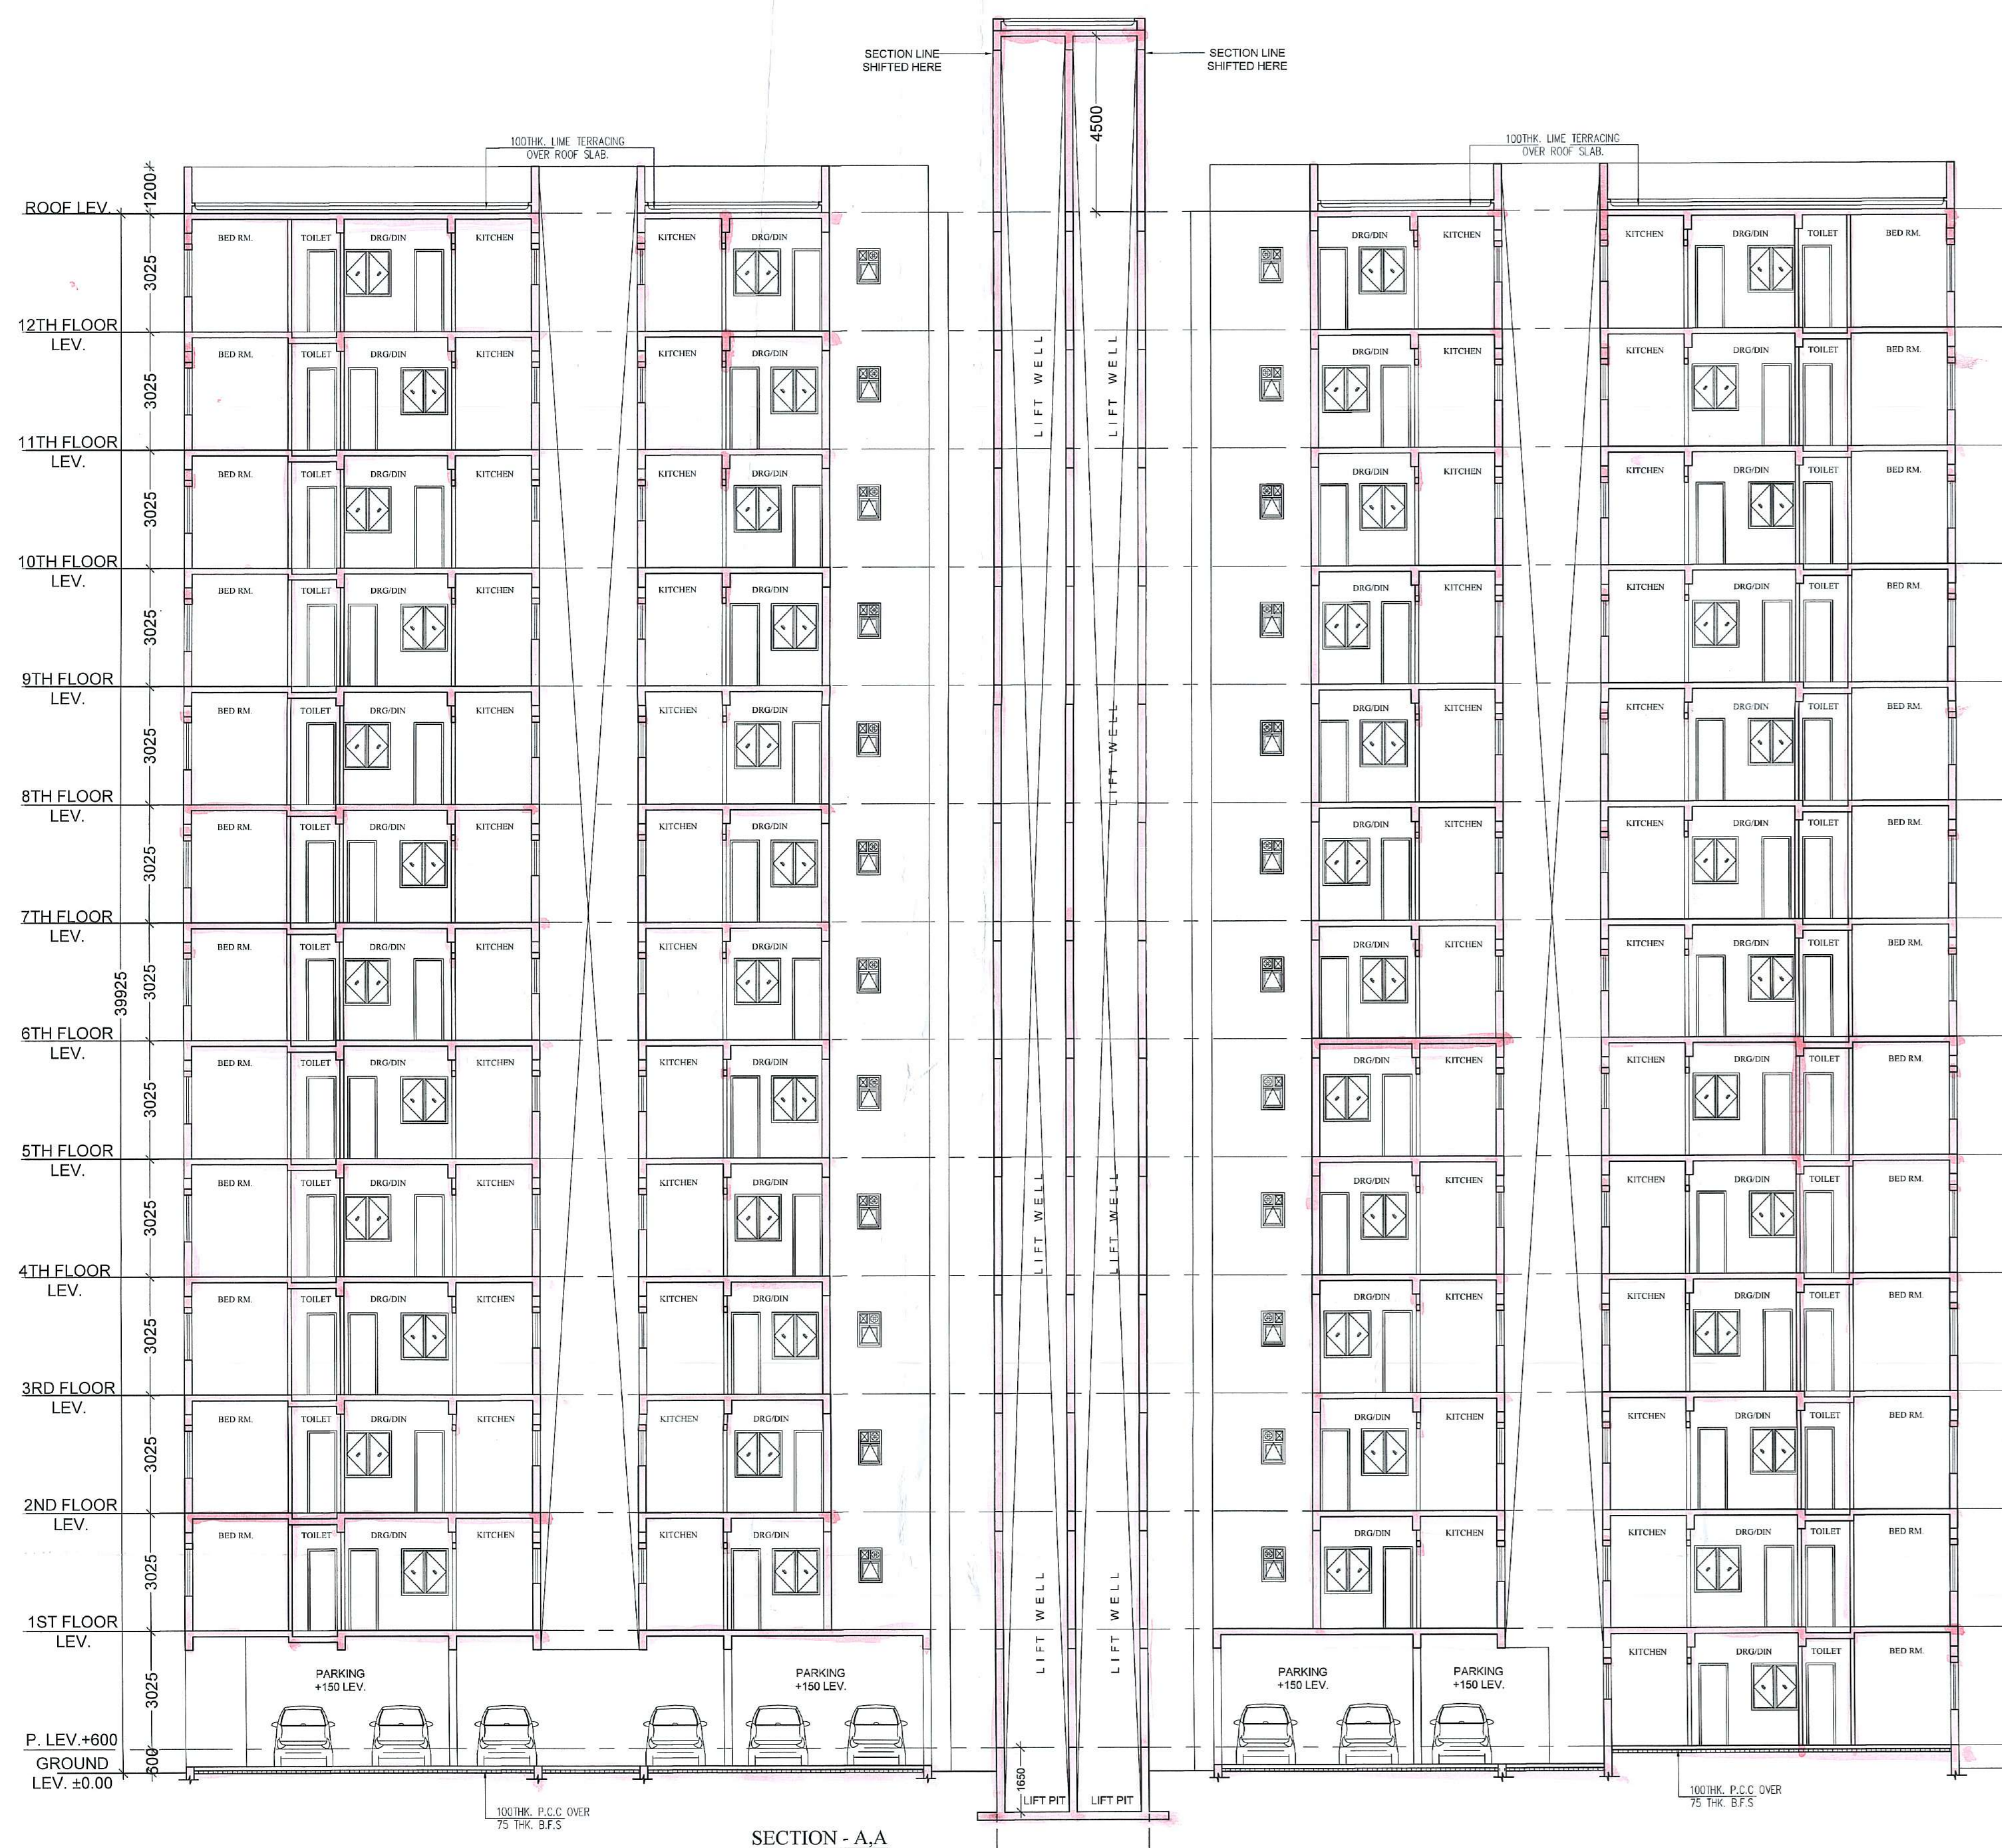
SECTION LINE SHIFTED HERE

SECTION LINE SHIFTED HERE

4500

100THK. LIME TERRACING OVER ROOF SLAB.

100THK. LIME TERRACING OVER ROOF SLAB.

ROOF LEV.
1200
3025
12TH FLOOR LEV.
3025
11TH FLOOR LEV.
3025
10TH FLOOR LEV.
3025
9TH FLOOR LEV.
3025
8TH FLOOR LEV.
3025
7TH FLOOR LEV.
3025
6TH FLOOR LEV.
3025
5TH FLOOR LEV.
3025
4TH FLOOR LEV.
3025
3RD FLOOR LEV.
3025
2ND FLOOR LEV.
3025
1ST FLOOR LEV.
3025
P. LEV.+600
600
GROUND LEV. ±0.00

39925

BED RM. TOILET DRG/DIN KITCHEN
KITCHEN DRG/DIN
DRG/DIN KITCHEN
KITCHEN DRG/DIN TOILET BED RM.

LIFT WELL
LIFT WELL
LIFT WELL
LIFT WELL
LIFT WELL
LIFT WELL
LIFT WELL

PARKING +150 LEV.
PARKING +150 LEV.
PARKING +150 LEV.
PARKING +150 LEV.

KITCHEN DRG/DIN TOILET BED RM.

1650
LIFT PIT
LIFT PIT

100THK. P.C.C OVER 75 THK. B.F.S

100THK. P.C.C OVER 75 THK. B.F.S

SECTION - A,A